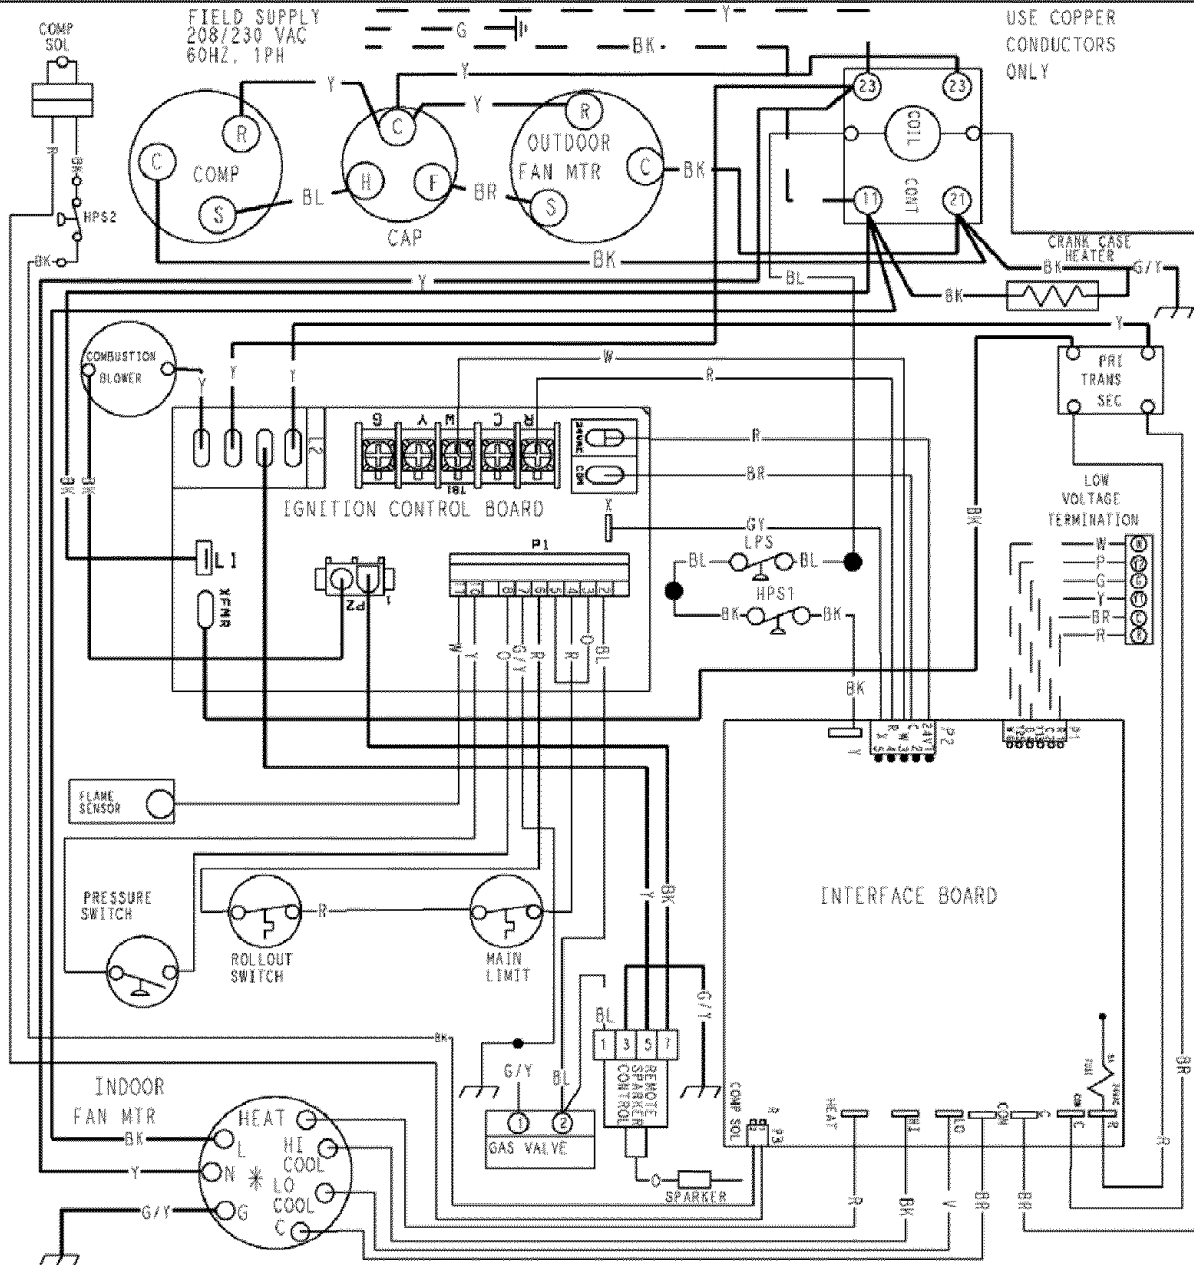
COMP SOL

FIELD SUPPLY
208/230 VAC
60HZ, 1PH

G

Y

BK

USE COPPER CONDUCTORS ONLY

Y

Y

Y

R

R

C

C

COMP

H

F

S

BL

BR

S

CAP

OUTDOOR FAN MTR

C

BK

23

23

COIL

CONT

11

21

HPS2

BK

BK

BK

Y

BL

CRANK CASE HEATER

BK

G/Y

BK

Y

COMBUSTION BLOWER

Y

Y

Y

W

R

PRI
TRANS
SEC

G

Y

W

C

R

TB1

24VAC

COM

R

BR

IGNITION CONTROL BOARD

X

GY

BK

BK

BK

BK

LOW VOLTAGE TERMINATION

LPS

BL

BL

P1

HPS1

BK

BK

W

P

G

Y

BR

R

L1

P2

XFMR

W

Y

G/Y

R

R

O

BL

BK

Y

P2

P1

FLAME SENSOR

INTERFACE BOARD

PRESSURE SWITCH

R

ROLLOUT SWITCH

MAIN LIMIT

Y

BK

G/Y

BL

1

3

5

7

REMOTE SPARKER CONTROL

BK

G/Y

BL

INDOOR FAN MTR

BK

Y

G/Y

HEAT

L

HI COOL

N

LO COOL

G

C

GAS VALVE

1

2

SPARKER

COMP SOL

P3

HEAT

HI

LO

COM

C

C

R

BR

R

R

BK

V

BR

BR